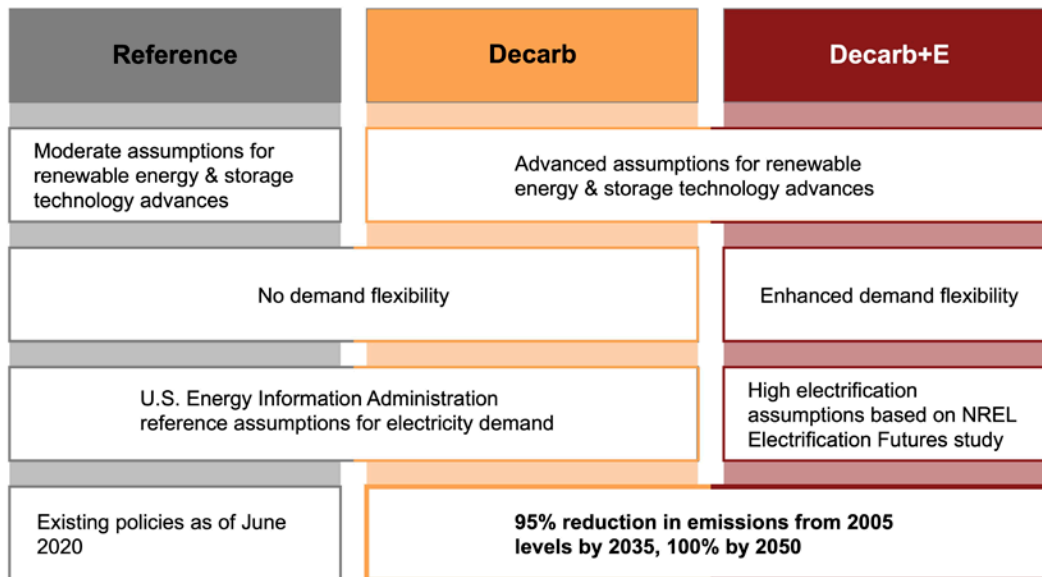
Reference

Decarb

Decarb+E

Moderate assumptions for renewable energy & storage technology advances

Advanced assumptions for renewable energy & storage technology advances

No demand flexibility

Enhanced demand flexibility

U.S. Energy Information Administration reference assumptions for electricity demand

High electrification assumptions based on NREL Electrification Futures study

Existing policies as of June 2020

95% reduction in emissions from 2005 levels by 2035, 100% by 2050